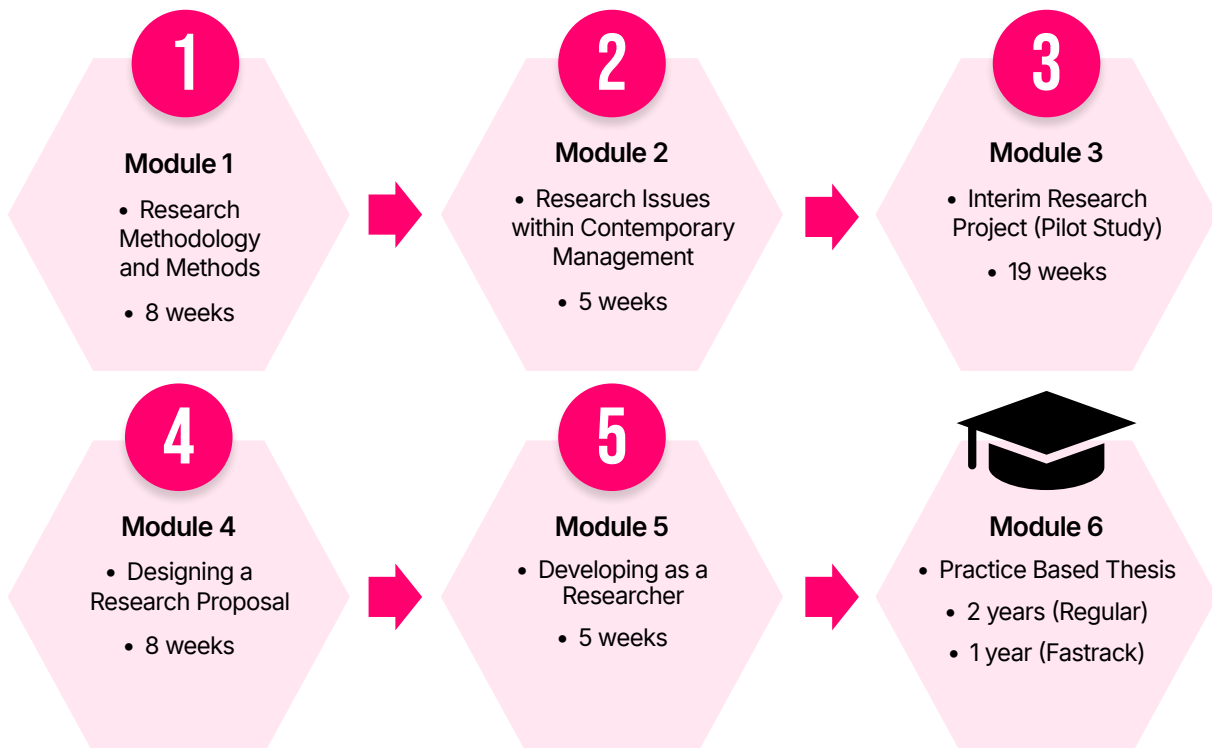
1

Module 1

- Research Methodology and Methods
- 8 weeks

2

Module 2

- Research Issues within Contemporary Management
- 5 weeks

3

Module 3

- Interim Research Project (Pilot Study)
- 19 weeks

4

Module 4

- Designing a Research Proposal
- 8 weeks

5

Module 5

- Developing as a Researcher
- 5 weeks

Module 6

- Practice Based Thesis
- 2 years (Regular)
- 1 year (Fastrack)